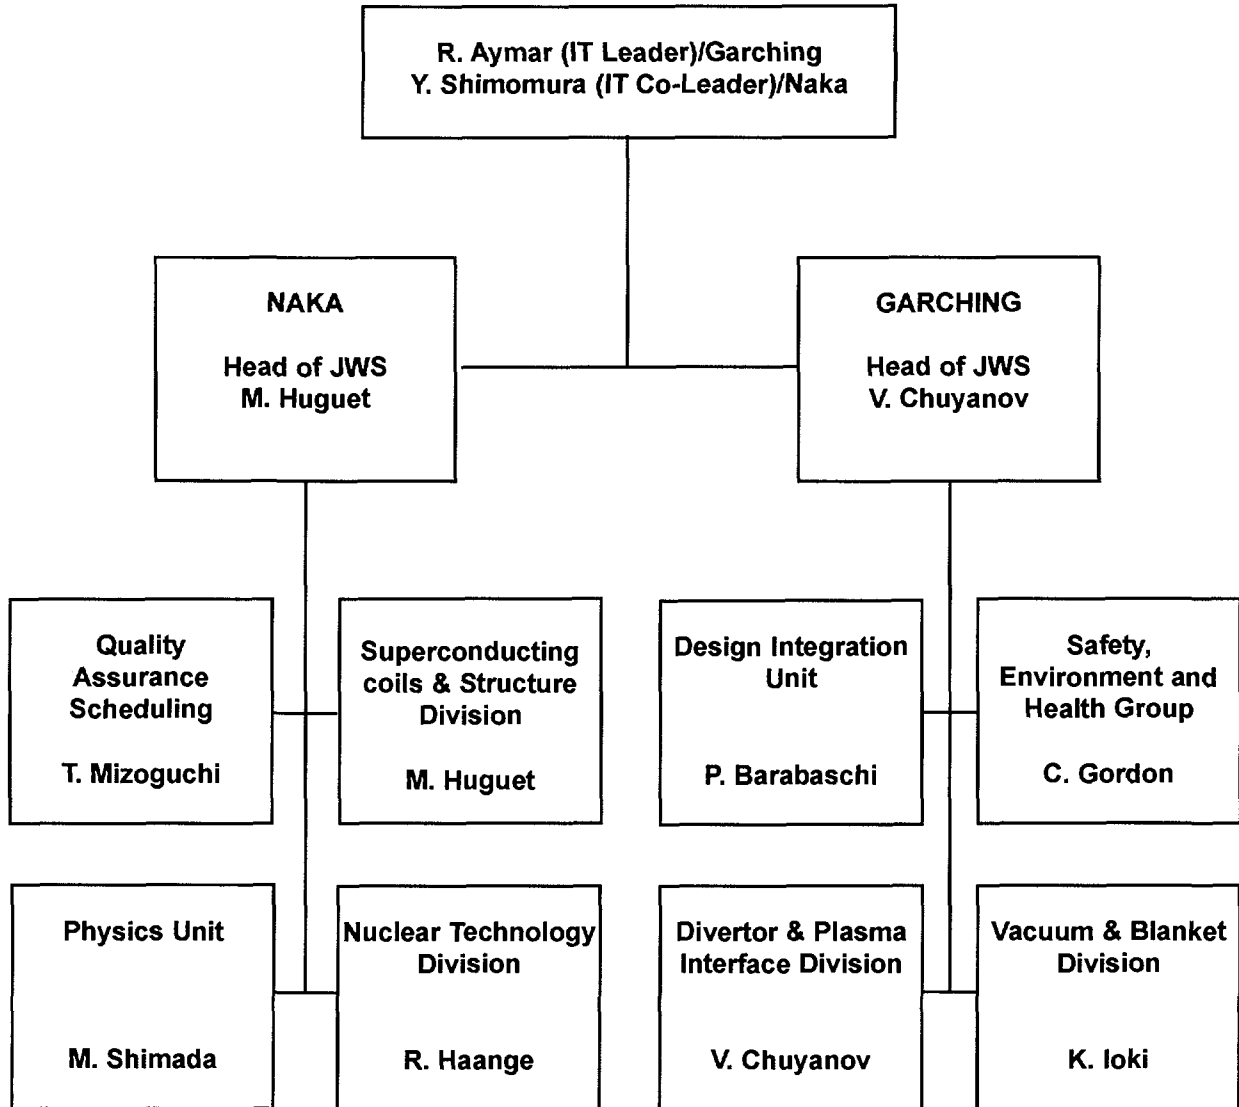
R. Aymar (IT Leader)/Garching
Y. Shimomura (IT Co-Leader)/Naka

NAKA

Head of JWS
M. Huguet

GARCHING

Head of JWS
V. Chuyanov

Quality Assurance Scheduling

T. Mizoguchi

Superconducting coils & Structure Division

M. Huguet

Physics Unit

M. Shimada

Nuclear Technology Division

R. Haange

Design Integration Unit

P. Barabaschi

Safety, Environment and Health Group

C. Gordon

Divertor & Plasma Interface Division

V. Chuyanov

Vacuum & Blanket Division

K. Ioki